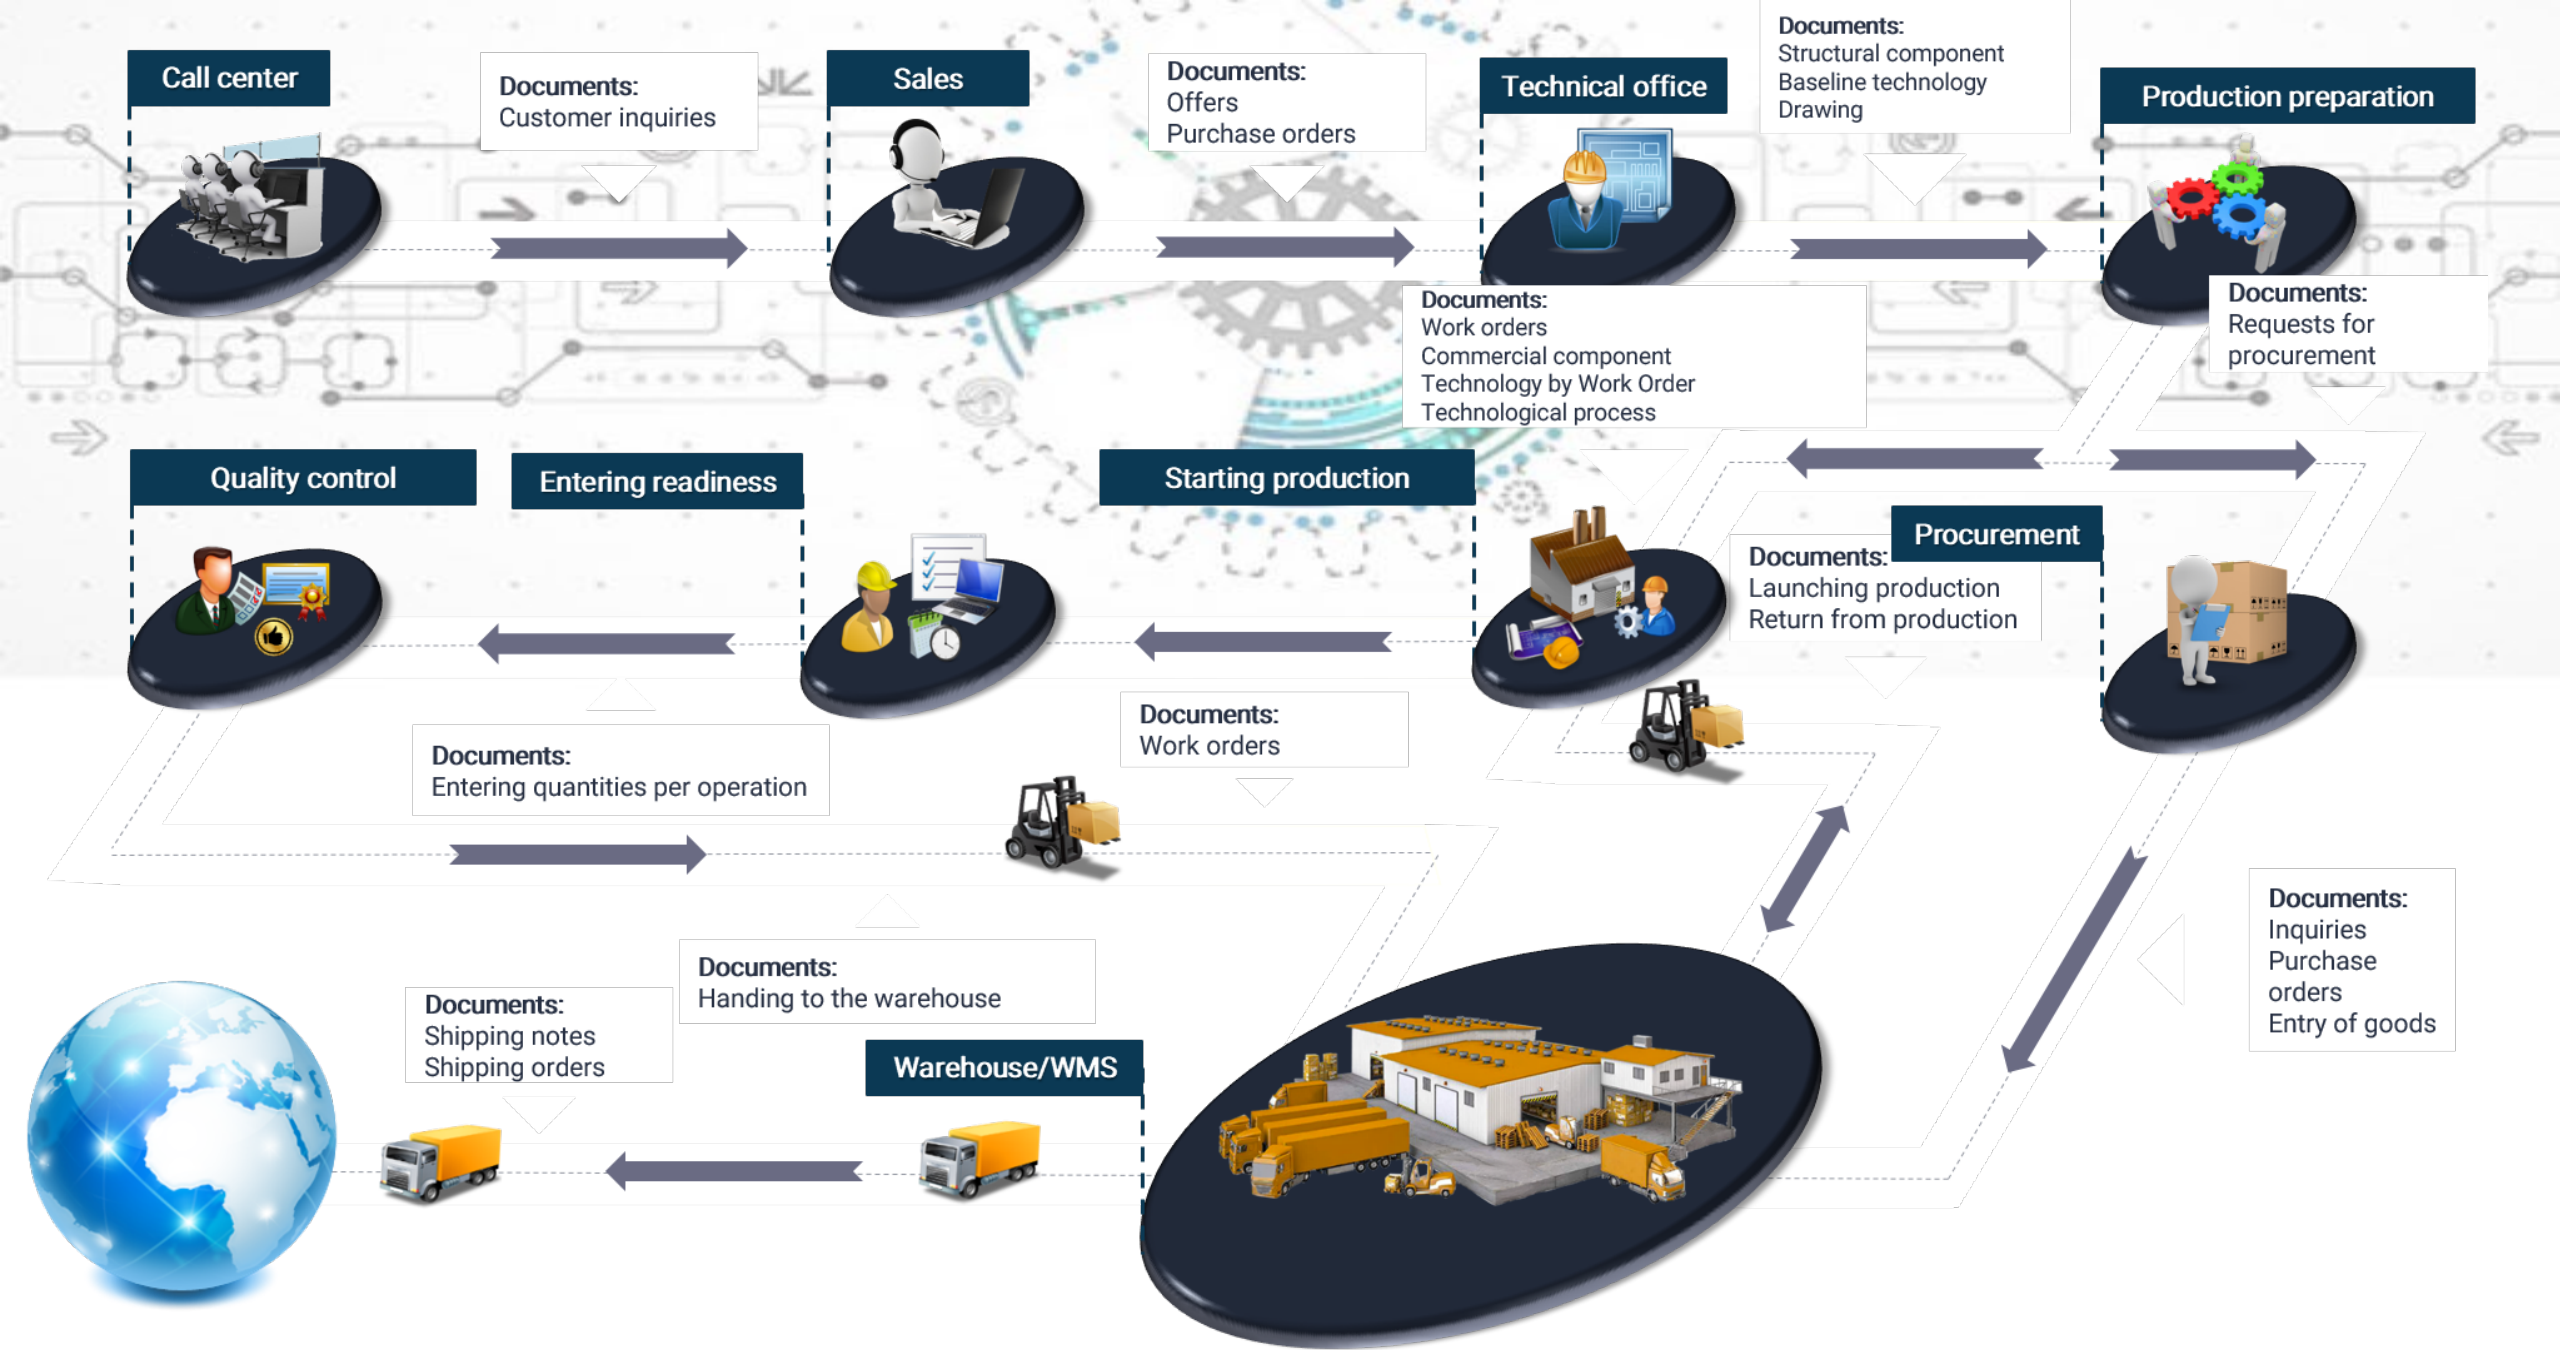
Call center

Documents:
Customer inquiries

Sales

Documents:
Offers
Purchase orders

Technical office

Documents:
Structural component
Baseline technology
Drawing

Production preparation

Documents:
Work orders
Commercial component
Technology by Work Order
Technological process

Documents:
Requests for procurement

Quality control

Entering readiness

Starting production

Procurement

Documents:
Launching production
Return from production

Documents:
Work orders

Documents:
Entering quantities per operation

Documents:
Inquiries
Purchase orders
Entry of goods

Documents:
Handing to the warehouse

Documents:
Shipping notes
Shipping orders

Warehouse/WMS